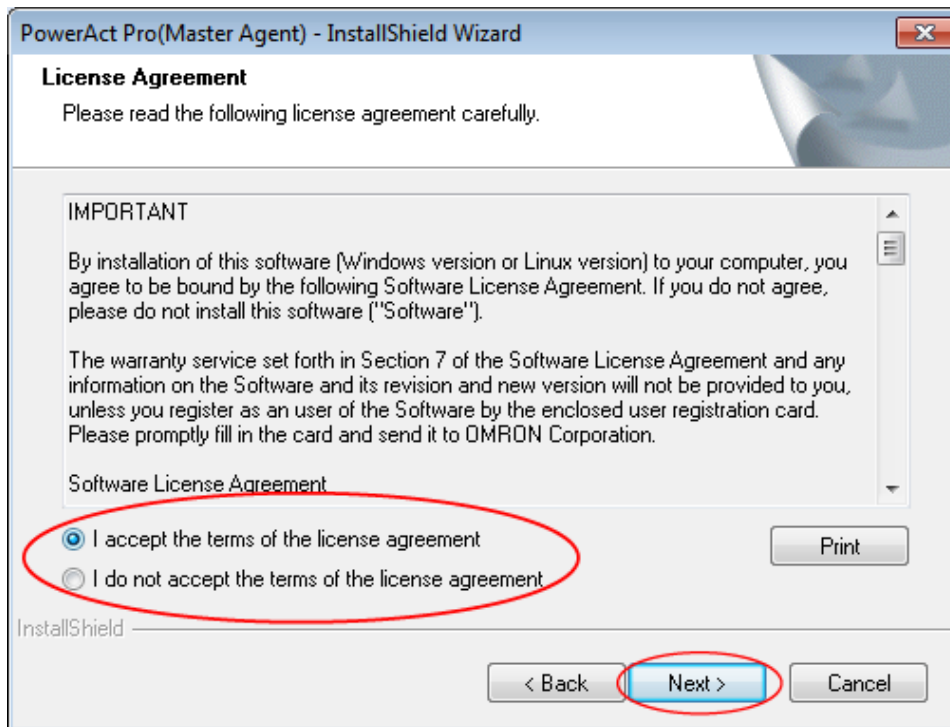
PowerAct Pro(Master Agent) - InstallShield Wizard

License Agreement

Please read the following license agreement carefully.

IMPORTANT

By installation of this software (Windows version or Linux version) to your computer, you agree to be bound by the following Software License Agreement. If you do not agree, please do not install this software ("Software").

The warranty service set forth in Section 7 of the Software License Agreement and any information on the Software and its revision and new version will not be provided to you, unless you register as an user of the Software by the enclosed user registration card. Please promptly fill in the card and send it to OMRON Corporation.

Software License Agreement

I accept the terms of the license agreement

I do not accept the terms of the license agreement

Print

InstallShield

< Back

Next >

Cancel